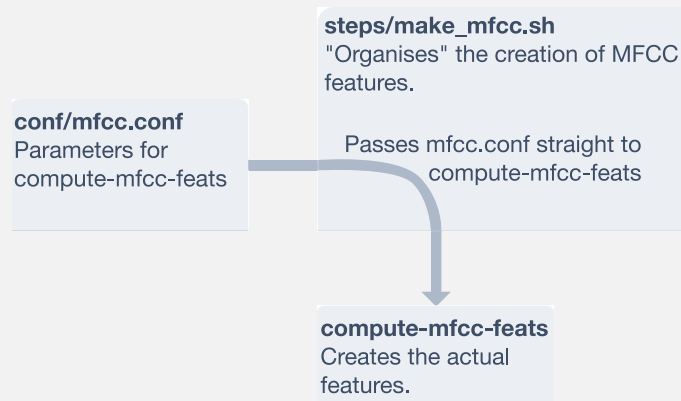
steps/make_mfcc.sh
"Organises" the creation of MFCC features.

Passes mfcc.conf straight to compute-mfcc-feats

conf/mfcc.conf
Parameters for compute-mfcc-feats

compute-mfcc-feats
Creates the actual features.